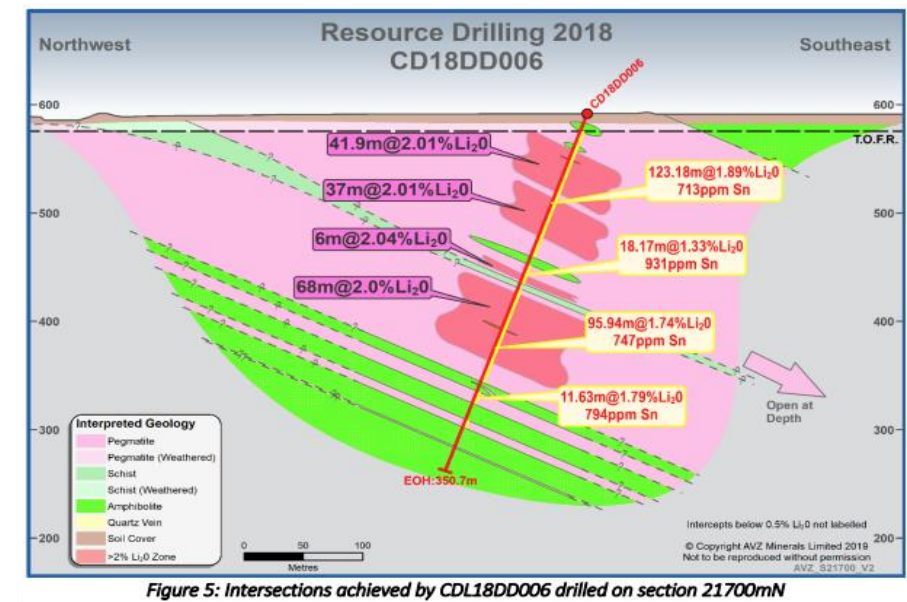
Resource Drilling 2018
CD18DD006

Northwest

Southeast

CD18DD006

600

600

T.O.F.R.

41.9m@2.01%Li$_2$0

37m@2.01%Li$_2$0

123.18m@1.89%Li$_2$0
713ppm Sn

500

500

6m@2.04%Li$_2$0

18.17m@1.33%Li$_2$0
931ppm Sn

68m@2.0%Li$_2$0

400

400

95.94m@1.74%Li$_2$0
747ppm Sn

11.63m@1.79%Li$_2$0
794ppm Sn

Open at Depth

300

300

EOH:350.7m

Interpreted Geology
Pegmatite
Pegmatite (Weathered)
Schist
Schist (Weathered)
Amphibolite
Quartz Vein
Soil Cover
>2% Li$_2$0 Zone

0 50 100
Metres

200

200

Intercepts below 0.5% Li$_2$0 not labelled

© Copyright AVZ Minerals Limited 2019
Not to be reproduced without permission
AVZ_S21700_V2

Figure 5: Intersections achieved by CDL18DD006 drilled on section 21700mN